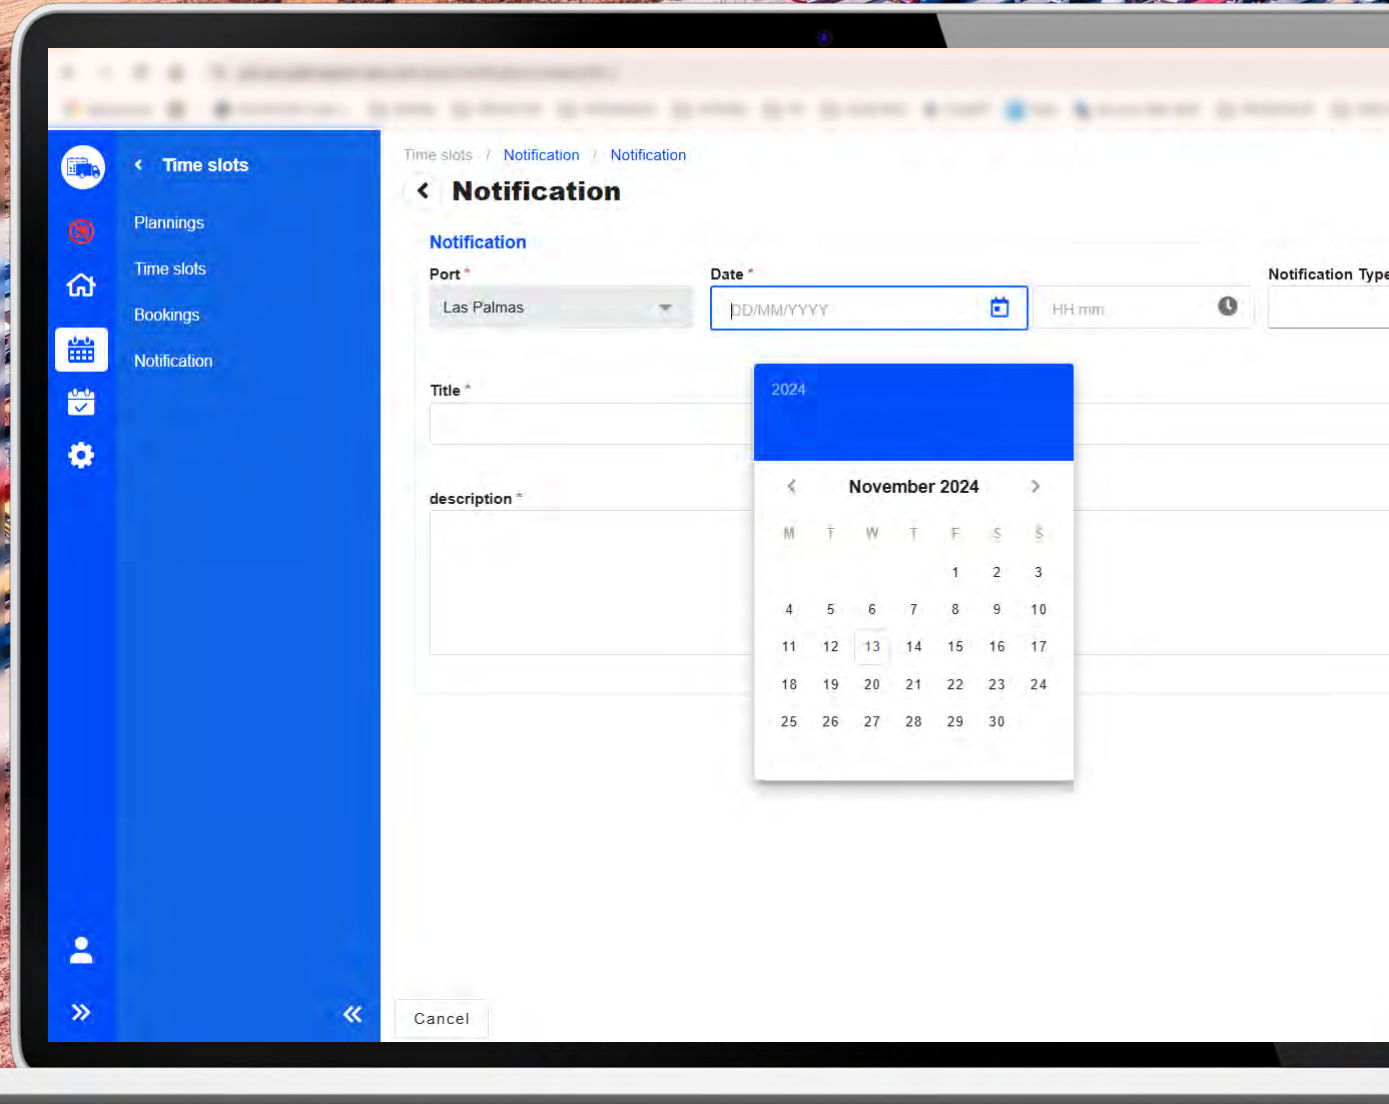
Time slots

Plannings

Time slots

Bookings

Notification

Time slots / Notification / Notification

Notification

Notification

Port *

Las Palmas

Date *

DD/MM/YYYY

HH:mm

Notification Type

Title *

description *

2024

November 2024

| M | T | W | T | F | S | S |
|---|---|---|---|---|---|---|
| | | | | 1 | 2 | 3 |
| 4 | 5 | 6 | 7 | 8 | 9 | 10 |
| 11 | 12 | 13 | 14 | 15 | 16 | 17 |
| 18 | 19 | 20 | 21 | 22 | 23 | 24 |
| 25 | 26 | 27 | 28 | 29 | 30 | |

Cancel